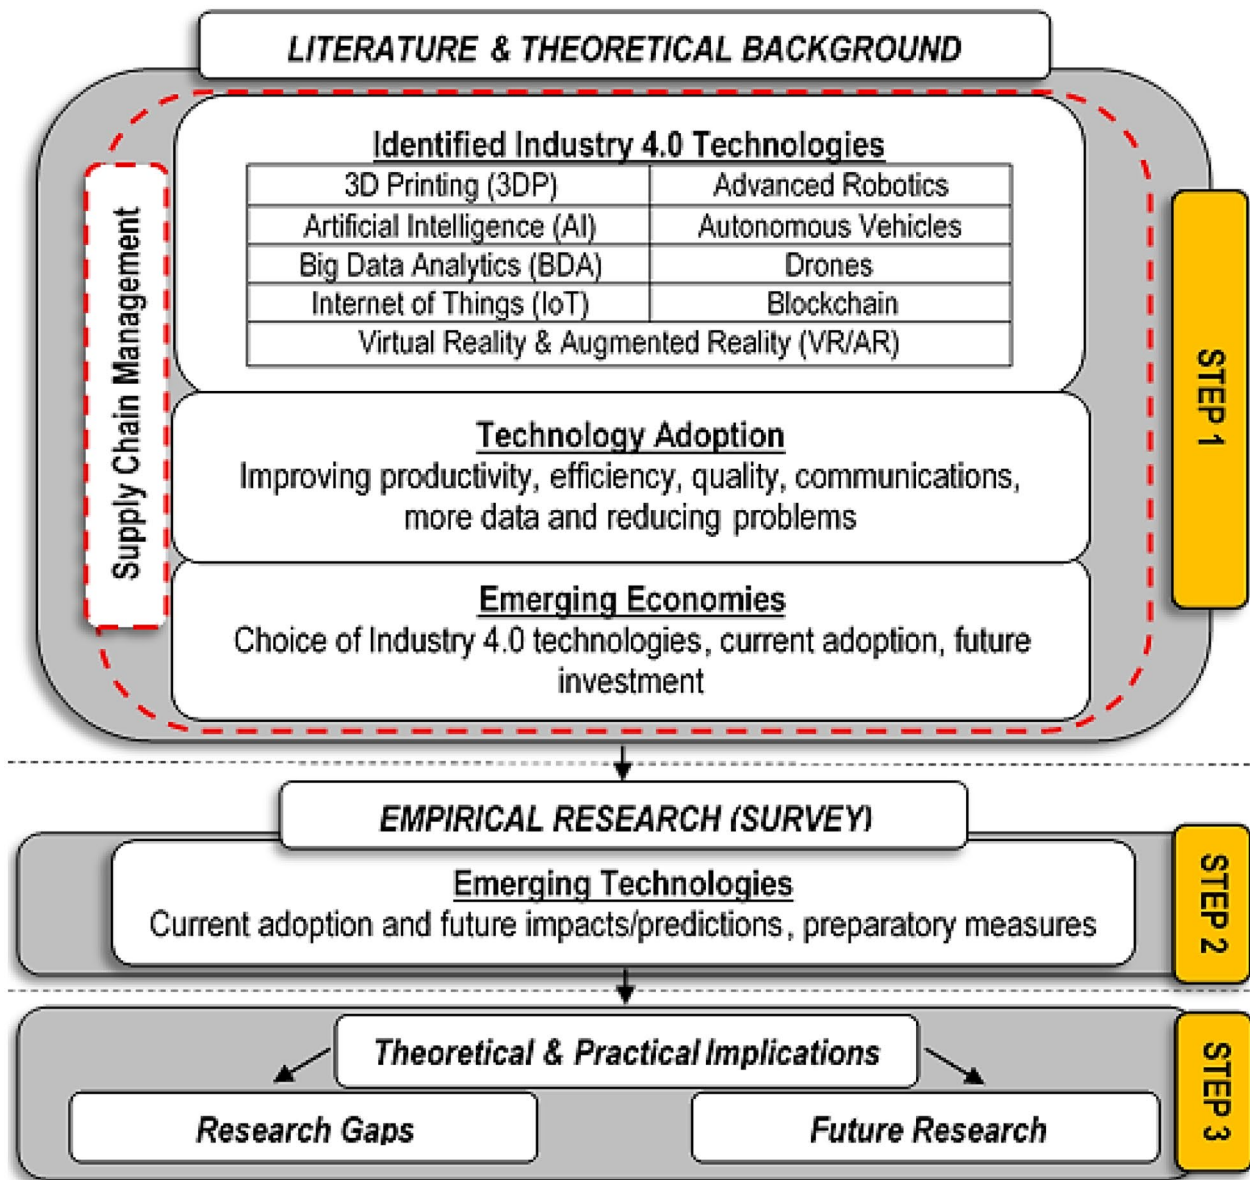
LITERATURE & THEORETICAL BACKGROUND

Supply Chain Management

Identified Industry 4.0 Technologies

| 3D Printing (3DP) | Advanced Robotics |
|---|---|
| Artificial Intelligence (AI) | Autonomous Vehicles |
| Big Data Analytics (BDA) | Drones |
| Internet of Things (IoT) | Blockchain |
| Virtual Reality & Augmented Reality (VR/AR) | |

Technology Adoption
Improving productivity, efficiency, quality, communications, more data and reducing problems

Emerging Economies
Choice of Industry 4.0 technologies, current adoption, future investment

STEP 1

EMPIRICAL RESEARCH (SURVEY)

Emerging Technologies
Current adoption and future impacts/predictions, preparatory measures

STEP 2

Theoretical & Practical Implications

Research Gaps

Future Research

STEP 3